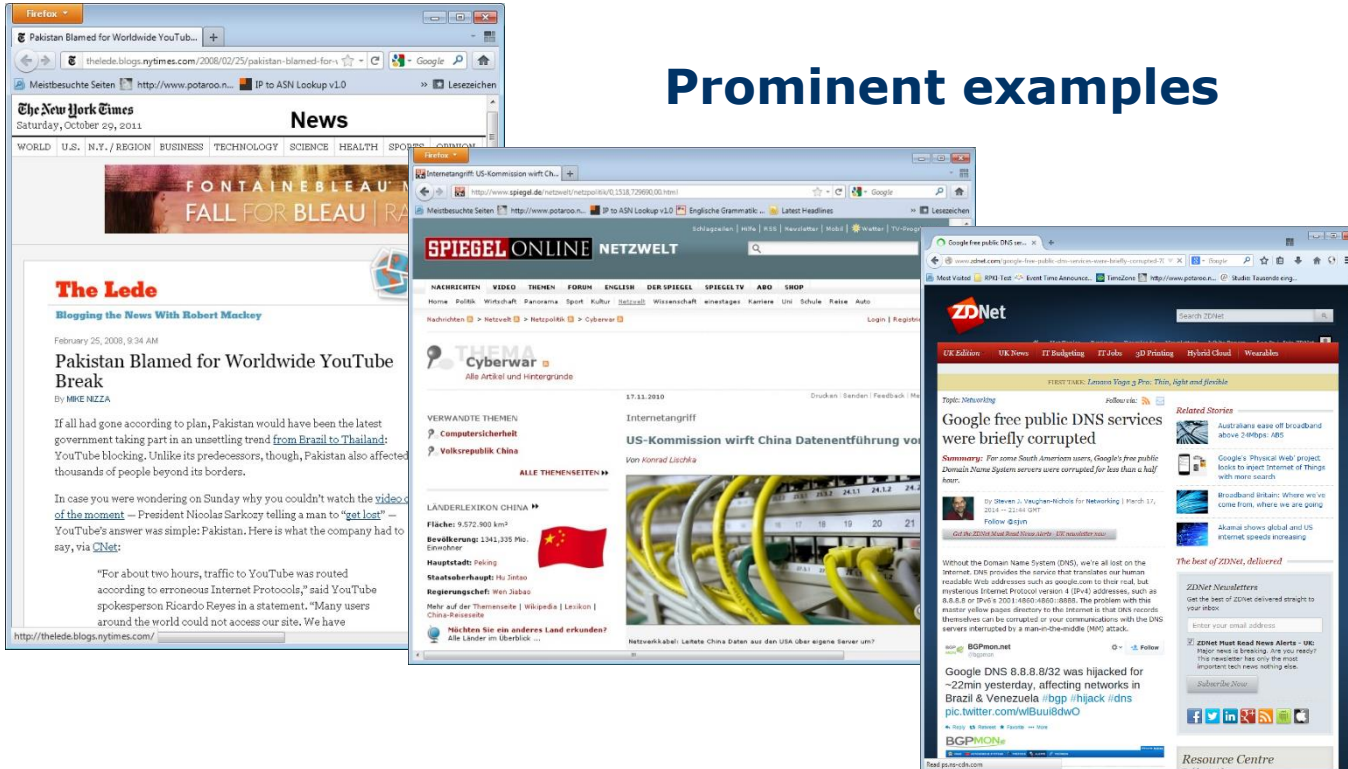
Prominent examples

Firefox
Pakistan Blamed for Worldwide YouTub...
thelede.blogs.nytimes.com/2008/02/25/pakistan-blamed-for-
Google
Meistbesuchte Seiten http://www.potaroo.n... IP to ASN Lookup v1.0 Lesezeichen
The New York Times
Saturday, October 29, 2011
News
WORLD U.S. N.Y./REGION BUSINESS TECHNOLOGY SCIENCE HEALTH SPORTS OPINION
FONTAINEBLEAU
FALL FOR BLEAU
The Lede
Blogging the News With Robert Mackey
February 25, 2008, 9:34 AM
Pakistan Blamed for Worldwide YouTube Break
By MIKE NIZZA

If all had gone according to plan, Pakistan would have been the latest government taking part in an unsettling trend from Brazil to Thailand: YouTube blocking. Unlike its predecessors, though, Pakistan also affected thousands of people beyond its borders.

In case you were wondering on Sunday why you couldn't watch the video of the moment — President Nicolas Sarkozy telling a man to "get lost" — YouTube's answer was simple: Pakistan. Here is what the company had to say, via CNet:

"For about two hours, traffic to YouTube was routed according to erroneous Internet Protocols," said YouTube spokesperson Ricardo Reyes in a statement. "Many users around the world could not access our site. We have
http://thelede.blogs.nytimes.com/

Firefox
Internetangriff: US-Kommission wirft Ch...
http://www.spiegel.de/netzwelt/netzpolitik/0,1518,729690,00.html
Google
Meistbesuchte Seiten http://www.potaroo.n... IP to ASN Lookup v1.0 Englische Grammatik ... Latest Headlines Lesezeichen
Schlagzeilen | Hilfe | RSS | Newsletter | Mobil | Wetter | TV-Progr
SPIEGEL ONLINE NETZWELT
NACHRICHTEN VIDEO THEMEN FORUM ENGLISH DER SPIEGEL SPIEGEL TV ABO SHOP
Home Politik Wirtschaft Panorama Sport Kultur Netzwelt Wissenschaft einestages Karriere Uni Schule Reise Auto
Nachrichten > Netzwelt > Netzpolitik > Cyberwar
Login | Registri
THEMA
Cyberwar
Alle Artikel und Hintergründe
17.11.2010
Drucken | Senden | Feedback | Me
VERWANDTE THEMEN
Computersicherheit
Volksrepublik China
ALLE THEMENSEITEN
Internetangriff
US-Kommission wirft China Datenentführung vor
Von Konrad Lischka
LÄNDERLEXIKON CHINA
Fläche: 9.572.900 km²
Bevölkerung: 1341,335 Mio. Einwohner
Hauptstadt: Peking
Staatsoberhaupt: Hu Jintao
Regierungschef: Wen Jiabao
Mehr auf der Themenseite | Wikipedia | Lexikon | China-Reiseseite
Möchten Sie ein anderes Land erkunden?
Alle Länder im Überblick ...
Netzwerkkabel: Leitete China Daten aus den USA über eigene Server um?

Google free public DNS ser...
www.zdnet.com/google-free-public-dns-services-were-briefly-corrupted-7
Google
Most Visited RPKI-Test Event Time Announce... TimeZone http://www.potaroo.n... Studio Tausends eing...
ZDNet
Search ZDNet
UK Edition UK News IT Budgeting IT Jobs 3D Printing Hybrid Cloud Wearables
FIRST TAKE: Lenovo Yoga 3 Pro: Thin, light and flexible
Topic: Networking
Follow via:
Google free public DNS services were briefly corrupted
Summary: For some South American users, Google's free public Domain Name System servers were corrupted for less than a half hour.
By Steven J. Vaughan-Nichols for Networking | March 17, 2014 -- 21:44 GMT
Follow @sjvn
Get the ZDNet Must Read News Alerts - UK newsletter now
Without the Domain Name System (DNS), we're all lost on the Internet. DNS provides the service that translates our human readable Web addresses such as google.com to their real, but mysterious Internet Protocol version 4 (IPv4) addresses, such as 8.8.8.8 or IPv6's 2001:4860:4860::8888. The problem with this master yellow pages directory to the Internet is that DNS records themselves can be corrupted or your communications with the DNS servers interrupted by a man-in-the-middle (MM) attack.
BGPmon.net
@bgpmon
Follow
Google DNS 8.8.8.8/32 was hijacked for ~22min yesterday, affecting networks in Brazil & Venezuela #bgp #hijack #dns pic.twitter.com/wlBuui8dwO
Reply Retweet Favorite More
BGPMON
Related Stories
Australians ease off broadband above 24Mbps: ABS
Google's 'Physical Web' project looks to inject Internet of Things with more search
Broadband Britain: Where we've come from, where we are going
Akamai shows global and US internet speeds increasing
The best of ZDNet, delivered
ZDNet Newsletters
Get the best of ZDNet delivered straight to your inbox
Enter your email address
ZDNet Must Read News Alerts - UK: Major news is breaking. Are you ready? This newsletter has only the most important tech news nothing else.
Subscribe Now
Resource Centre
Read ps.ns-cdn.com